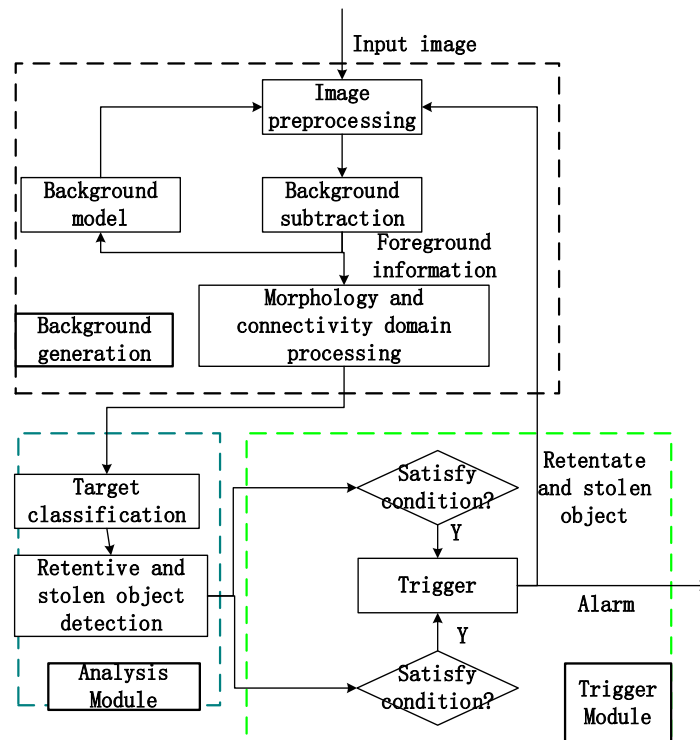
Input image

Image preprocessing

Background model

Background subtraction

Foreground information

Morphology and connectivity domain processing

Background generation

Target classification

Retentive and stolen object detection

Analysis Module

Satisfy condition?

Y

Retentate and stolen object

Trigger

Alarm

Y

Satisfy condition?

Trigger Module